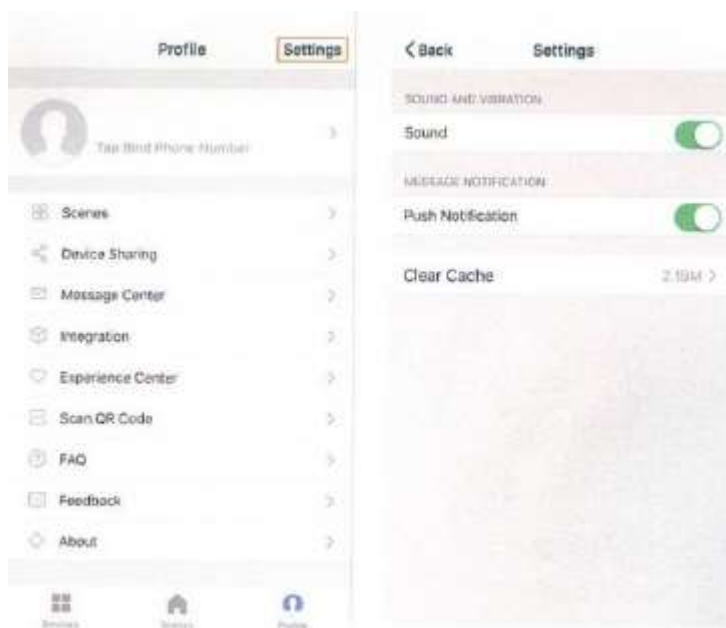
Profile
Settings

Tap Bind Phone Number

Scenes
Device Sharing
Message Center
Integration
Experience Center
Scan QR Code
FAQ
Feedback
About

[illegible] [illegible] Profile

< Back
Settings

SOUND AND VIBRATION
Sound

MESSAGE NOTIFICATION
Push Notification

Clear Cache
2.15M >